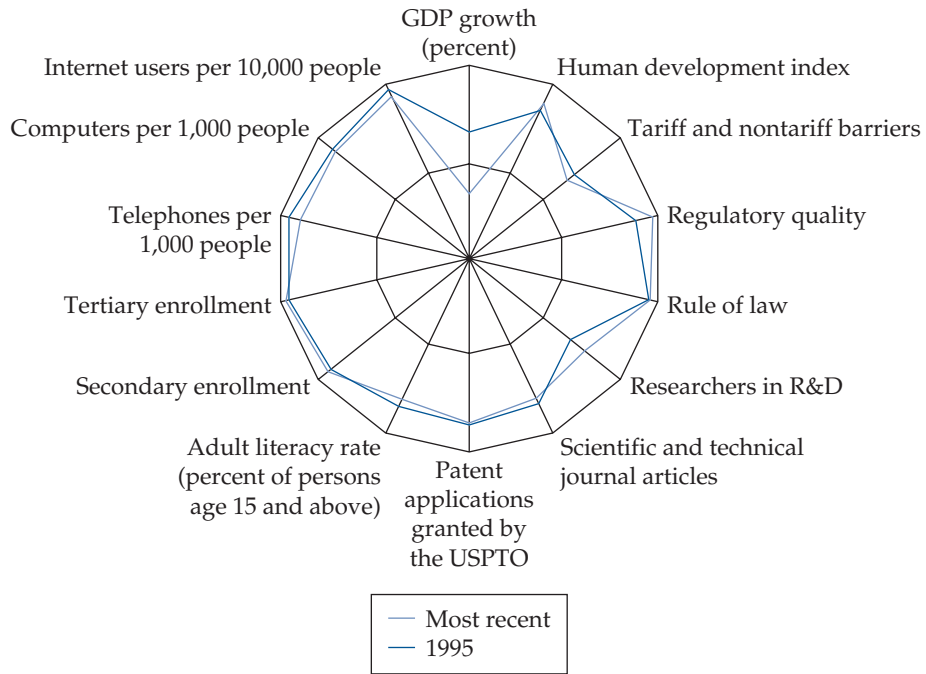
GDP growth (percent)

Human development index

Tariff and nontariff barriers

Regulatory quality

Rule of law

Researchers in R&D

Scientific and technical journal articles

Patent applications granted by the USPTO

Adult literacy rate (percent of persons age 15 and above)

Secondary enrollment

Tertiary enrollment

Telephones per 1,000 people

Computers per 1,000 people

Internet users per 10,000 people

Most recent
1995